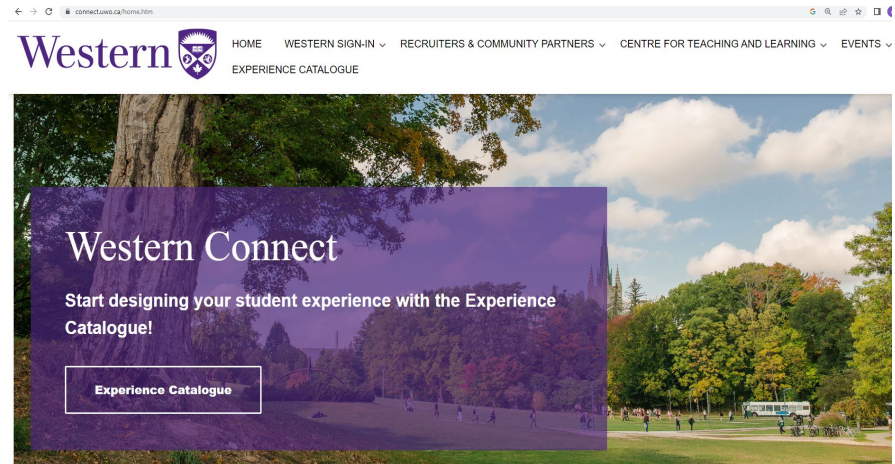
connect.uwo.ca/home.htm

Western

HOME WESTERN SIGN-IN RECRUITERS & COMMUNITY PARTNERS CENTRE FOR TEACHING AND LEARNING EVENTS EXPERIENCE CATALOGUE

Western Connect

Start designing your student experience with the Experience Catalogue!

Experience Catalogue